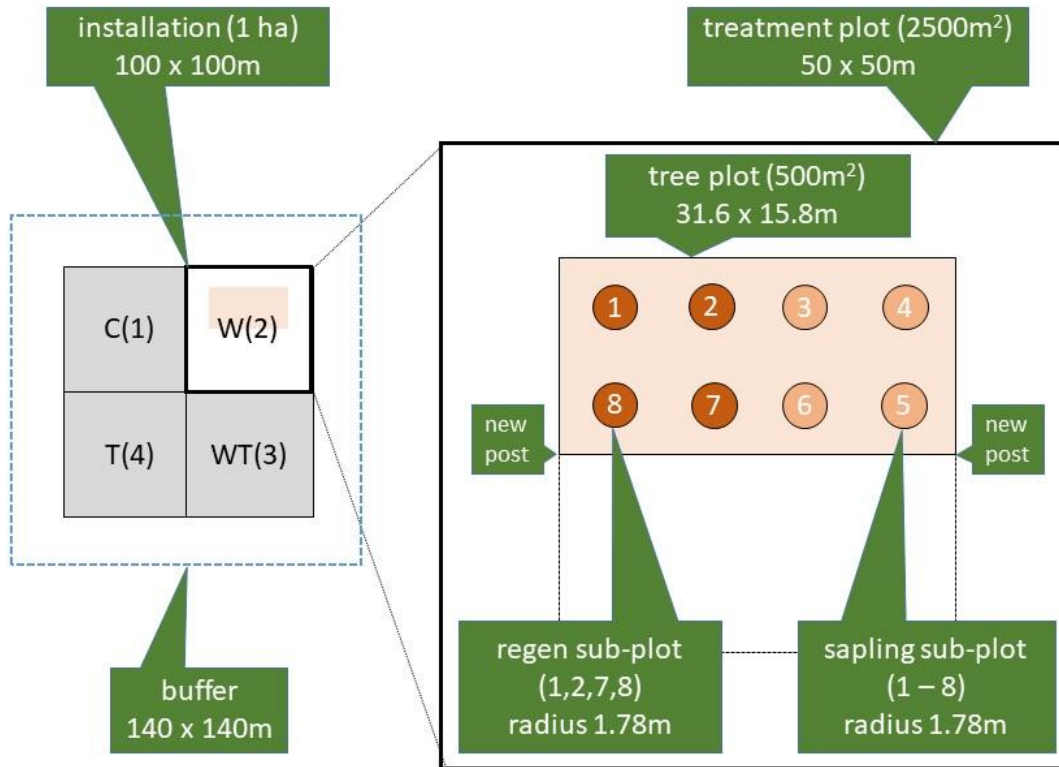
installation (1 ha)
100 x 100m

treatment plot (2500m$^2$)
50 x 50m

C(1)

W(2)

T(4)

WT(3)

buffer
140 x 140m

tree plot (500m$^2$)
31.6 x 15.8m

1 2 3 4

8 7 6 5

new post

new post

regen sub-plot
(1,2,7,8)
radius 1.78m

sapling sub-plot
(1 – 8)
radius 1.78m